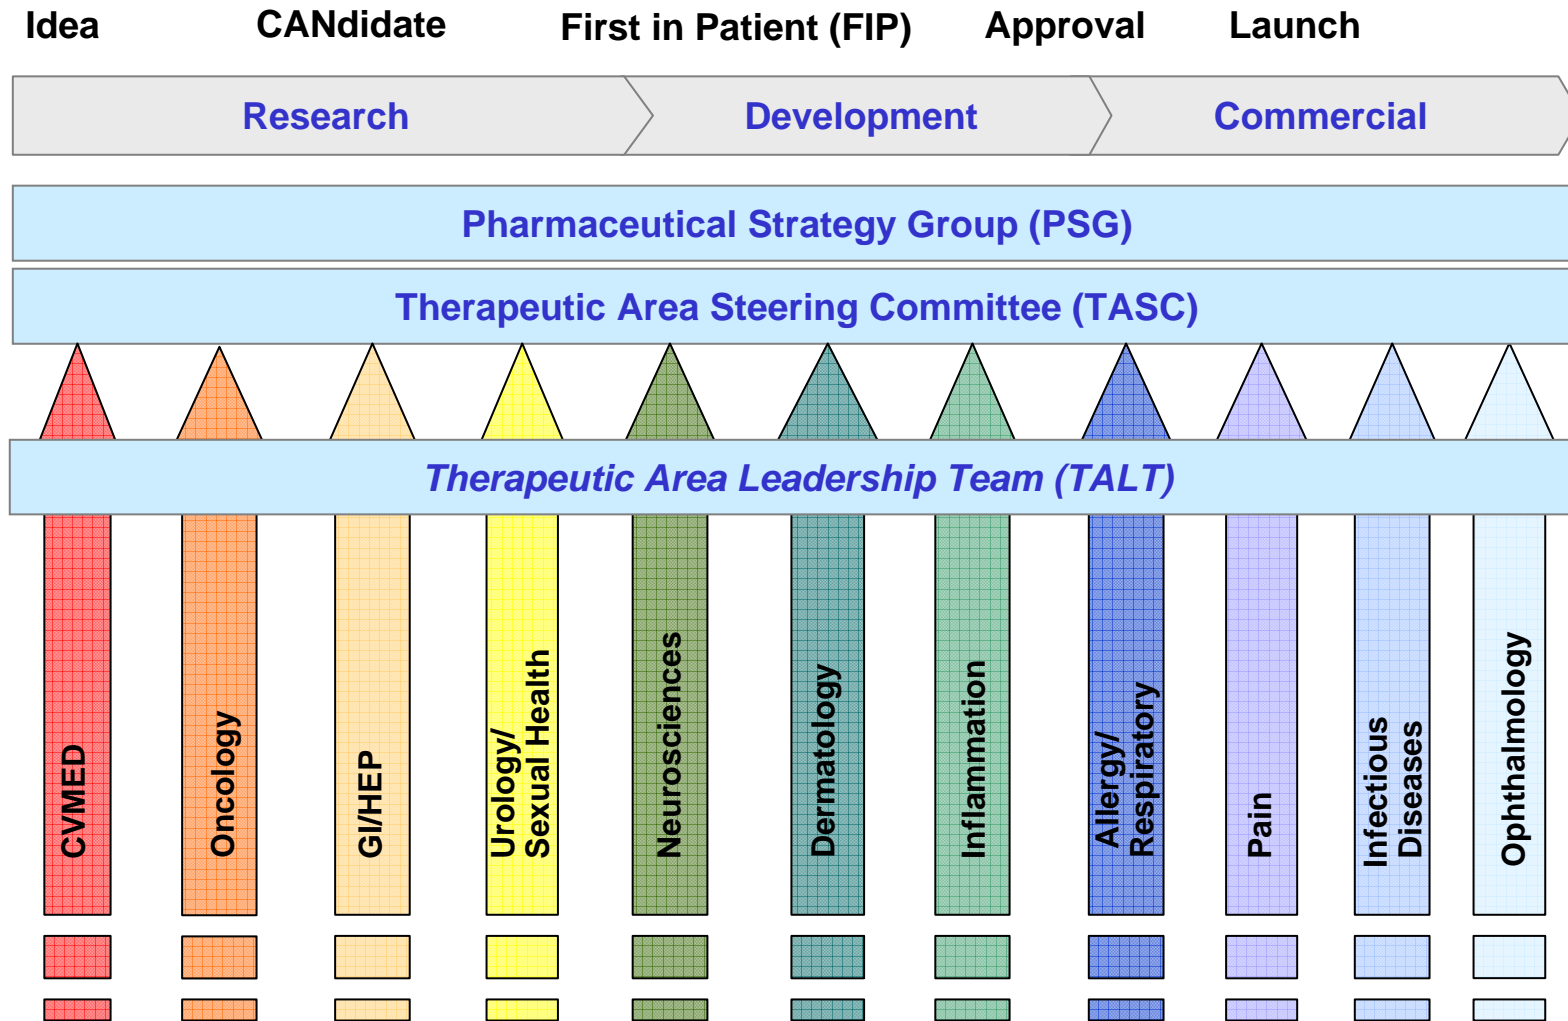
Idea CANdidate First in Patient (FIP) Approval Launch

Research Development Commercial

Pharmaceutical Strategy Group (PSG)

Therapeutic Area Steering Committee (TASC)

Therapeutic Area Leadership Team (TALT)

CVMED

Oncology

GI/HEP

Urology/ Sexual Health

Neurosciences

Dermatology

Inflammation

Allergy/ Respiratory

Pain

Infectious Diseases

Ophthalmology